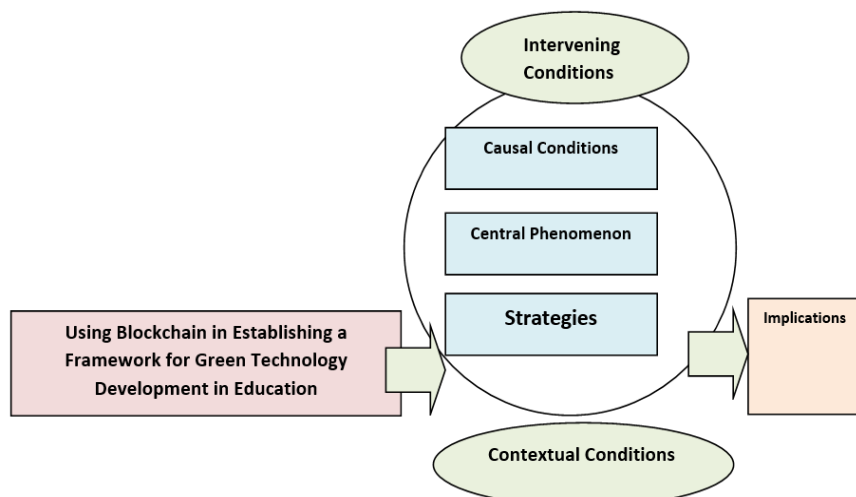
Intervening Conditions

Causal Conditions

Central Phenomenon

Strategies

Using Blockchain in Establishing a Framework for Green Technology Development in Education

Implications

Contextual Conditions